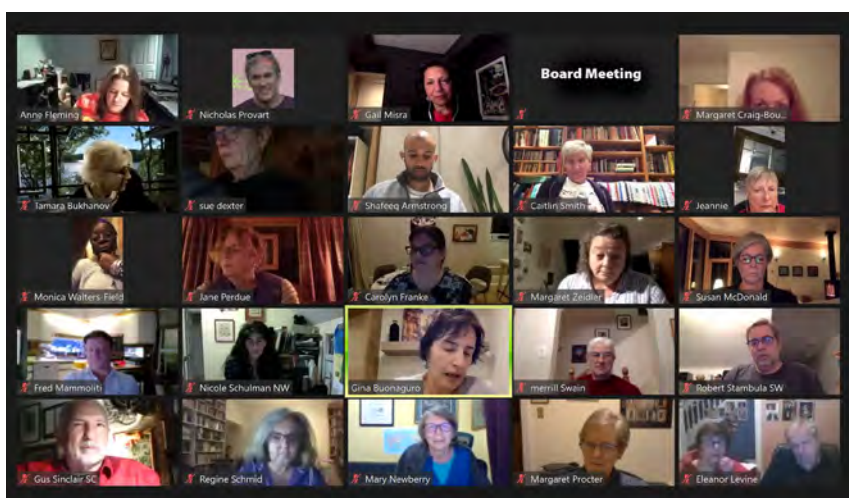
Anne Fleming
Nicholas Provart
Gail Misra
Board Meeting
Margaret Craig-Bou...
Tamara Bukhanov
sue dexter
Shafeeq Armstrong
Caitlin Smith
Jeannie
Monica Walters-Field
Jane Perdue
Carolyn Franke
Margaret Zeidler
Susan McDonald
Fred Mammoliti
Nicole Schulman NW
Gina Buonaguro
merrill Swain
Robert Stambula SW
Gus Sinclair SC
Regine Schmid
Mary Newberry
Margaret Procter
Eleanor Levine